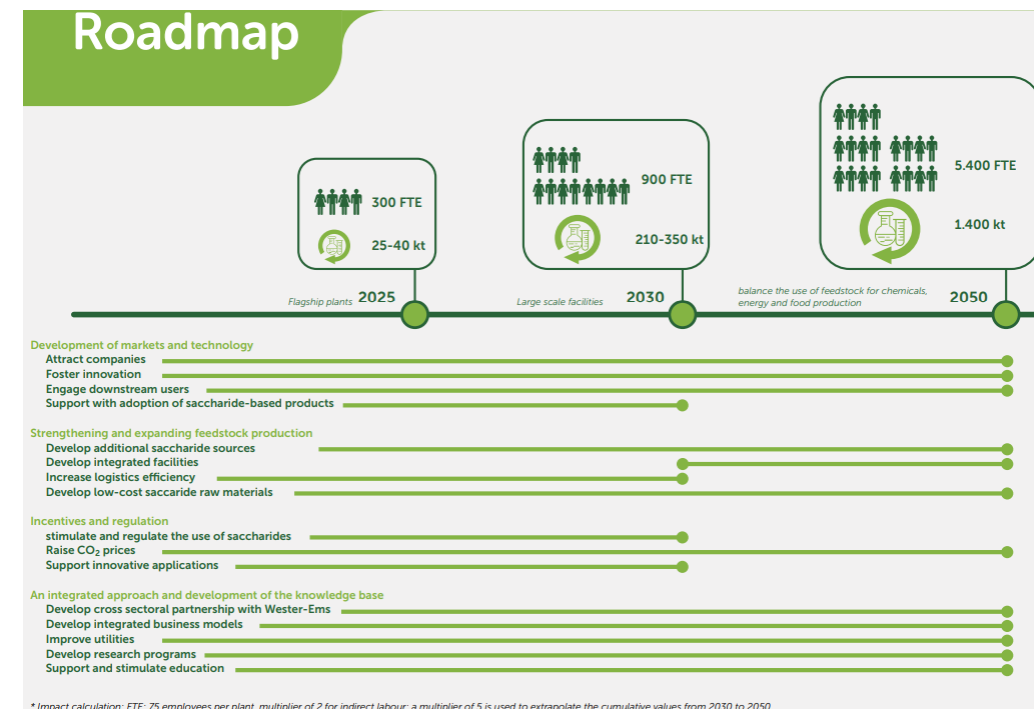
Roadmap

300 FTE
25-40 kt

900 FTE
210-350 kt

5.400 FTE
1.400 kt

Flagship plants 2025
Large scale facilities 2030
balance the use of feedstock for chemicals, energy and food production 2050

Development of markets and technology
Attract companies
Foster innovation
Engage downstream users
Support with adoption of saccharide-based products

Strengthening and expanding feedstock production
Develop additional saccharide sources
Develop integrated facilities
Increase logistics efficiency
Develop low-cost saccharide raw materials

Incentives and regulation
stimulate and regulate the use of saccharides
Raise $CO_2$ prices
Support innovative applications

An integrated approach and development of the knowledge base
Develop cross sectoral partnership with Wester-Ems
Develop integrated business models
Improve utilities
Develop research programs
Support and stimulate education

* Impact calculation: FTE: 75 employees per plant, multiplier of 2 for indirect labour; a multiplier of 5 is used to extrapolate the cumulative values from 2030 to 2050